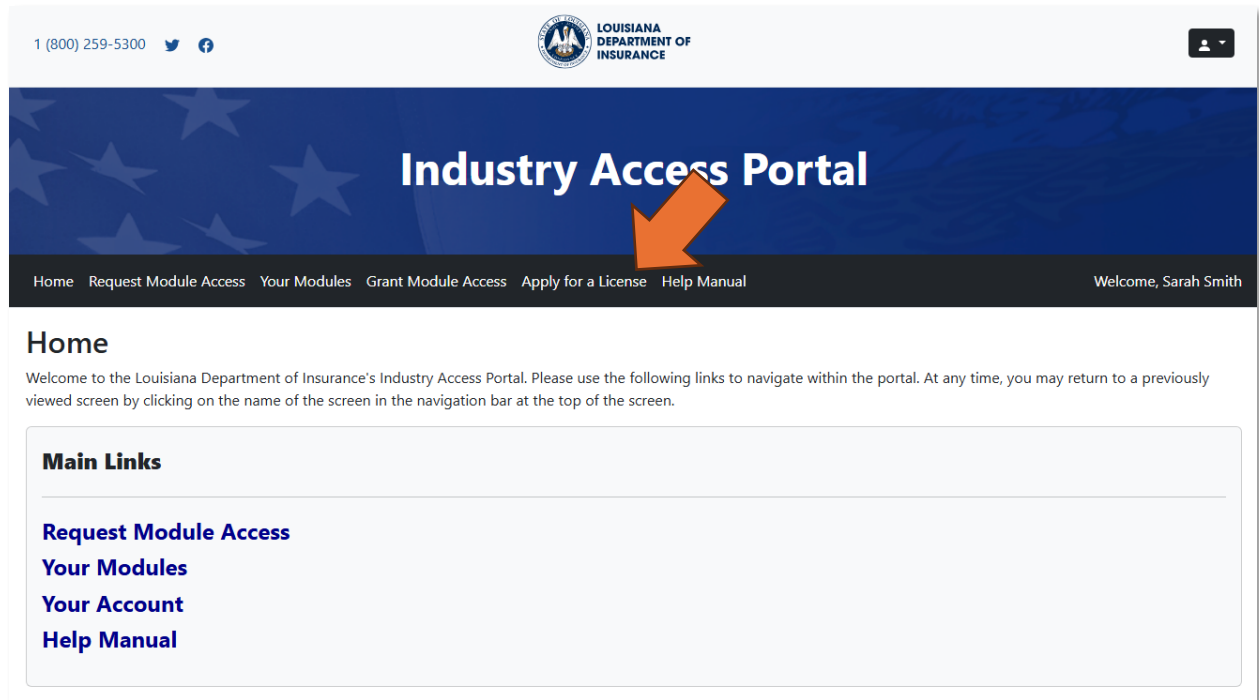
1 (800) 259-5300

LOUISIANA DEPARTMENT OF INSURANCE

Industry Access Portal

Home Request Module Access Your Modules Grant Module Access Apply for a License Help Manual

Welcome, Sarah Smith

Home

Welcome to the Louisiana Department of Insurance's Industry Access Portal. Please use the following links to navigate within the portal. At any time, you may return to a previously viewed screen by clicking on the name of the screen in the navigation bar at the top of the screen.

Main Links

Request Module Access
Your Modules
Your Account
Help Manual